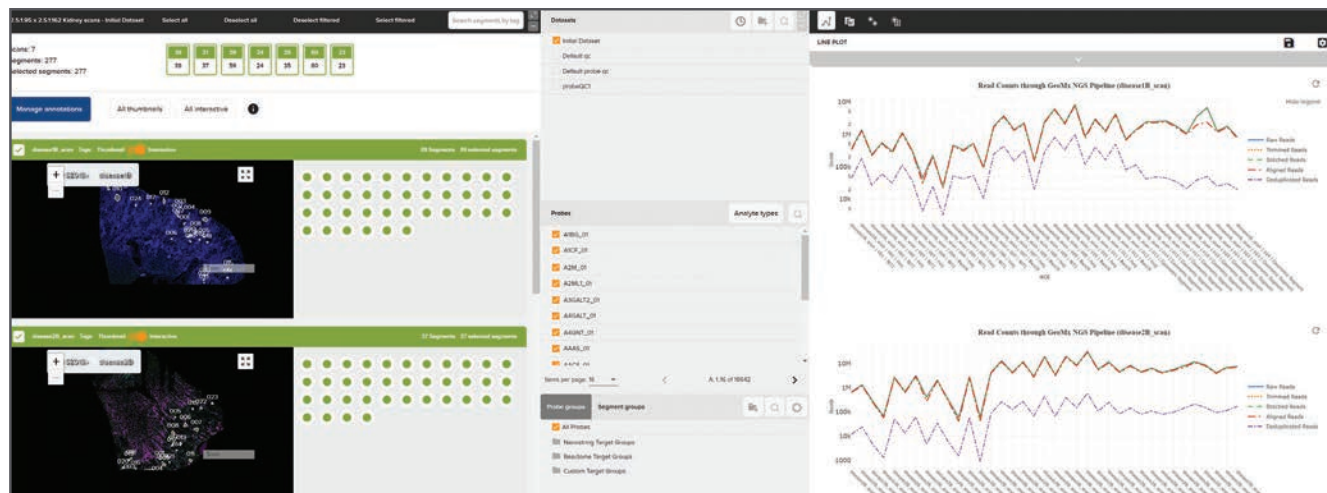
2.5.1.95 x 2.5.1.62 Kidney scans - Initial Dataset Select all Deselect all Deselect filtered Select filtered Search segments by tag

scans: 7
segments: 277
selected segments: 277

| 39 | 37 | 39 | 24 | 35 | 60 | 23 |
|---|---|---|---|---|---|---|
| 39 | 37 | 39 | 24 | 35 | 60 | 23 |

Manage annotations All thumbnails All interactive

disease1B_scan Tags Thumbnail Interactive 39 Segments 39 selected segments

disease1B

disease2B_scan Tags Thumbnail Interactive 37 Segments 37 selected segments

disease2B

Datasets

Initial Dataset
Default qc
Default probe qc
probeQC1

Probes Analyte types

A1BG_01
A1CF_01
A2M_01
A2ML1_01
A3GALT2_01
A4GALT_01
A4GNT_01
AAAS_01

Items per page: 10 1-10 of 18642

Probe groups Segment groups

All Probes
Nanostring Target Groups
Reactome Target Groups
Custom Target Groups

LINE PLOT

Read Counts through GeoMx NGS Pipeline (disease1B_scan)

Hide legend

10M
1M
100k
10k

Raw Reads
Trimmed Reads
Stitched Reads
Aligned Reads
Deduplicated Reads

Read Counts through GeoMx NGS Pipeline (disease2B_scan)

10M
1M
100k
10k
1000

Raw Reads
Trimmed Reads
Stitched Reads
Aligned Reads
Deduplicated Reads